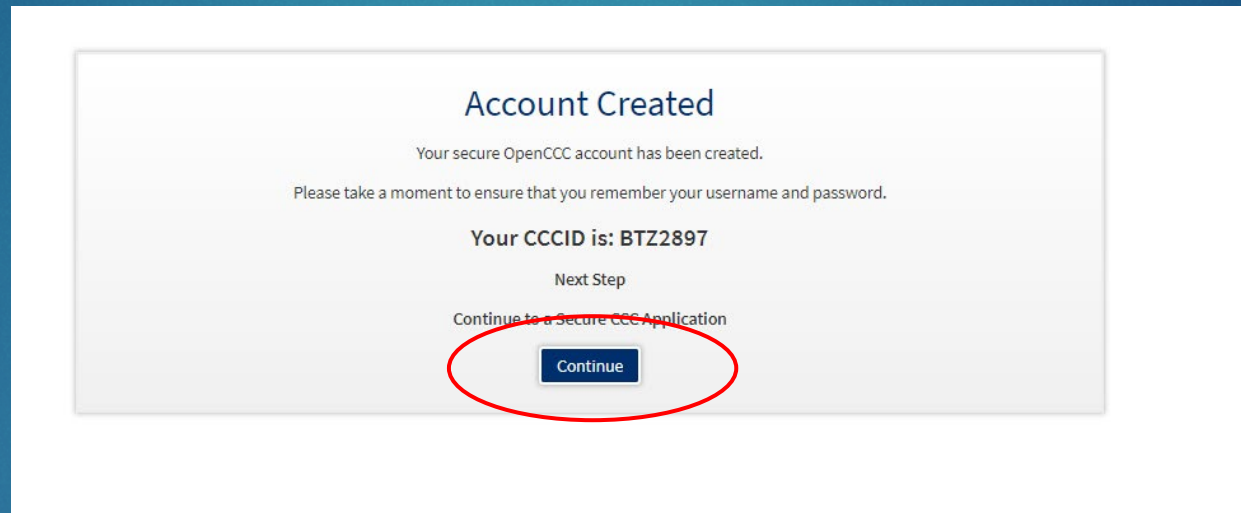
Account Created

Your secure OpenCCC account has been created.

Please take a moment to ensure that you remember your username and password.

Your CCCID is: BTZ2897

Next Step

Continue to a Secure CCC Application

Continue